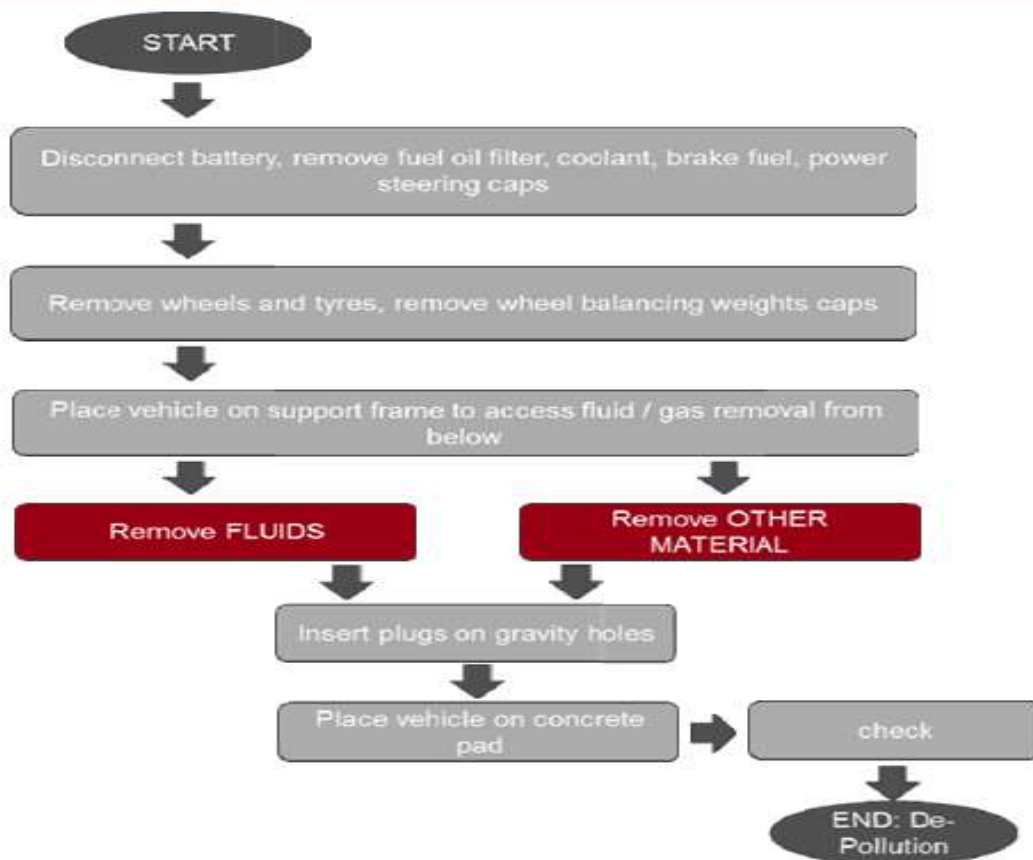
START

Disconnect battery, remove fuel oil filter, coolant, brake fuel, power steering caps

Remove wheels and tyres, remove wheel balancing weights caps

Place vehicle on support frame to access fluid / gas removal from below

Remove FLUIDS

Remove OTHER MATERIAL

Insert plugs on gravity holes

Place vehicle on concrete pad

check

END: De-Pollution